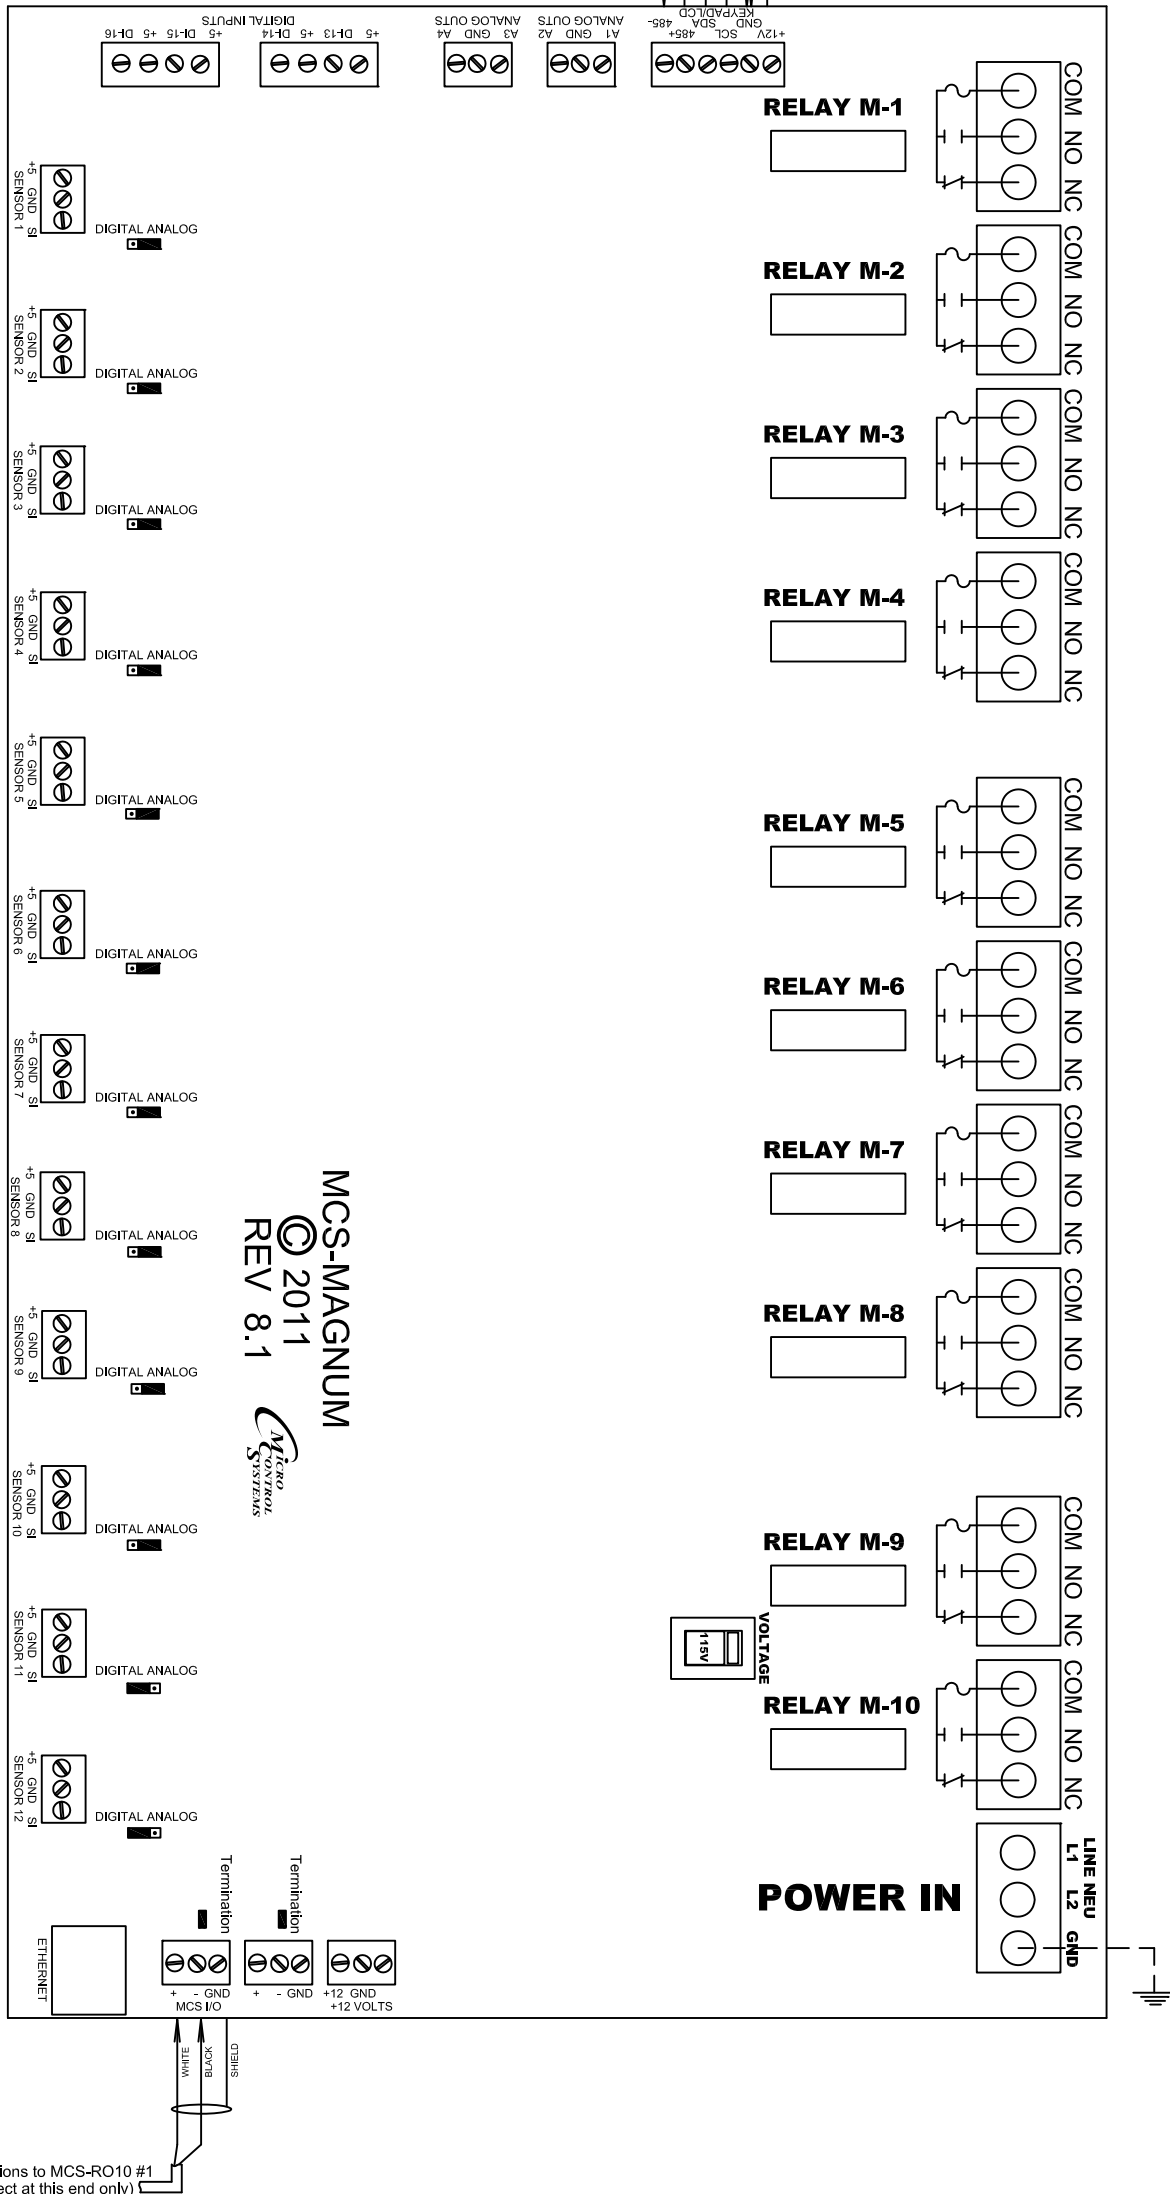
DIGITAL INPUTS
+5 DI-16 +5 DI-15 +5 DI-14 +5 DI-13
ANALOG OUTS
A4 GND A3
ANALOG OUTS
A2 GND A1
KEYPAD/LCD
GND SDA 485- SCL 485+ +12V

RELAY M-1
COM NO NC
RELAY M-2
COM NO NC
RELAY M-3
COM NO NC
RELAY M-4
COM NO NC
RELAY M-5
COM NO NC
RELAY M-6
COM NO NC
RELAY M-7
COM NO NC
RELAY M-8
COM NO NC
RELAY M-9
COM NO NC
VOLTAGE
115V
RELAY M-10
COM NO NC

POWER IN
LINE L1
NEU L2
GND

+5 GND SI SENSOR 1
DIGITAL ANALOG
+5 GND SI SENSOR 2
DIGITAL ANALOG
+5 GND SI SENSOR 3
DIGITAL ANALOG
+5 GND SI SENSOR 4
DIGITAL ANALOG
+5 GND SI SENSOR 5
DIGITAL ANALOG
+5 GND SI SENSOR 6
DIGITAL ANALOG
+5 GND SI SENSOR 7
DIGITAL ANALOG
+5 GND SI SENSOR 8
DIGITAL ANALOG
+5 GND SI SENSOR 9
DIGITAL ANALOG
+5 GND SI SENSOR 10
DIGITAL ANALOG
+5 GND SI SENSOR 11
DIGITAL ANALOG
+5 GND SI SENSOR 12
DIGITAL ANALOG

MCS-MAGNUM
© 2011
REV 8.1
MICRO CONTROL SYSTEMS

ETHERNET
Termination
Termination
+ - GND
MCS I/O
+ - GND
+12 GND
+12 VOLTS
WHITE BLACK SHIELD
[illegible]ions to MCS-RO10 #1
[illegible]ect at this end only)